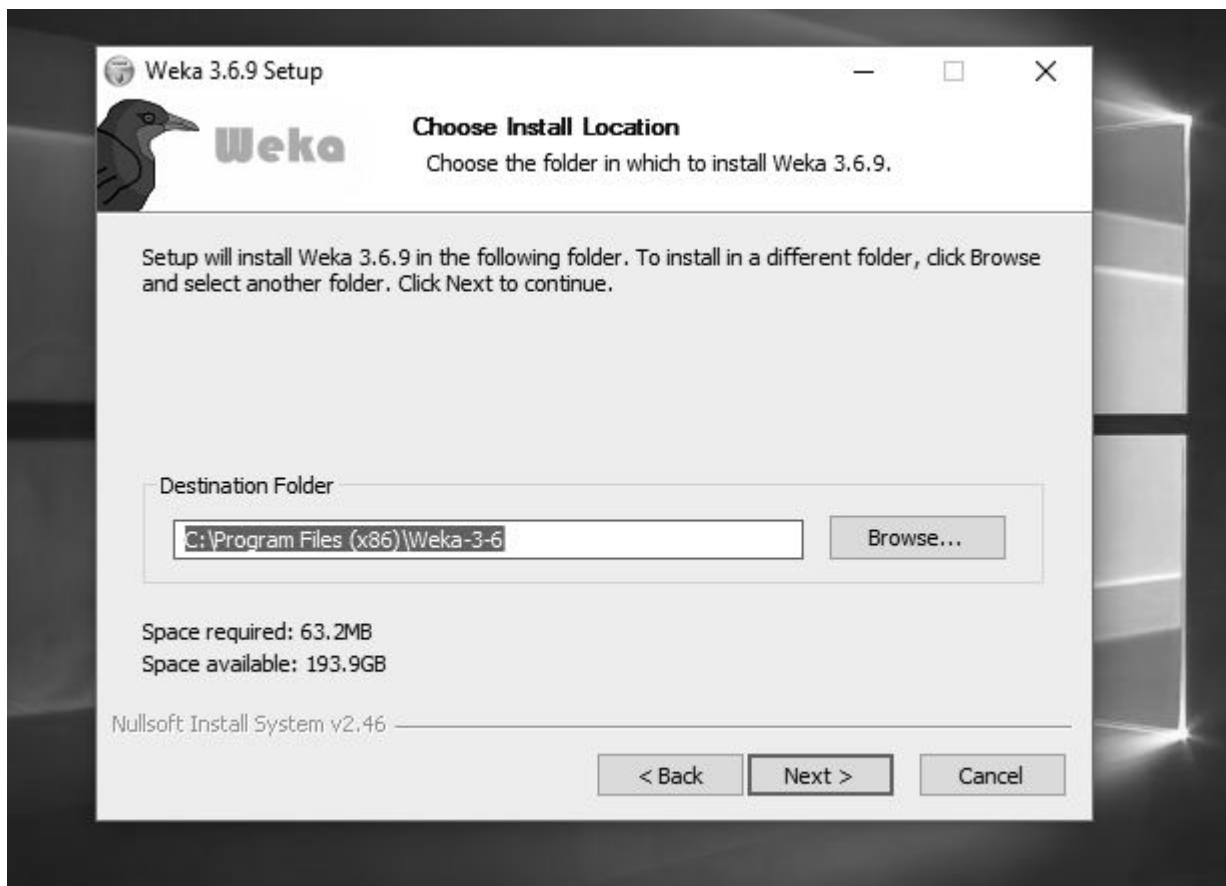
Weka 3.6.9 Setup

Weka

Choose Install Location

Choose the folder in which to install Weka 3.6.9.

Setup will install Weka 3.6.9 in the following folder. To install in a different folder, click Browse and select another folder. Click Next to continue.

Destination Folder

C:\Program Files (x86)\Weka-3-6

Browse...

Space required: 63.2MB
Space available: 193.9GB

Nullsoft Install System v2.46

< Back

Next >

Cancel